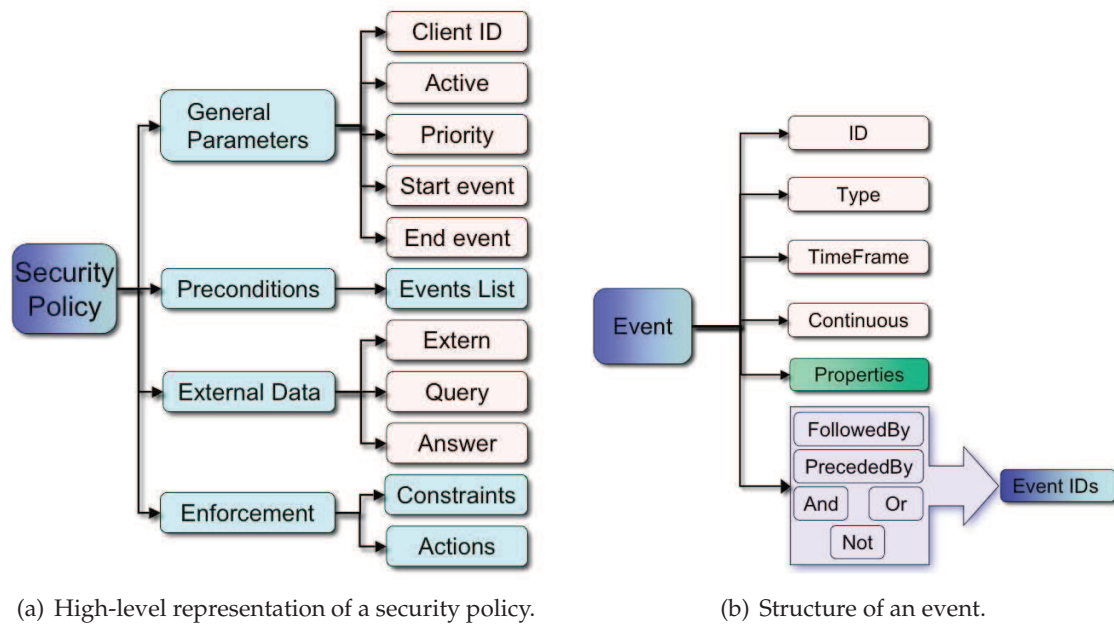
Security Policy

General Parameters

Client ID

Active

Priority

Start event

End event

Preconditions

Events List

External Data

Extern

Query

Answer

Enforcement

Constraints

Actions

(a) High-level representation of a security policy.

Event

ID

Type

TimeFrame

Continuous

Properties

FollowedBy

PrecededBy

And

Or

Not

Event IDs

(b) Structure of an event.